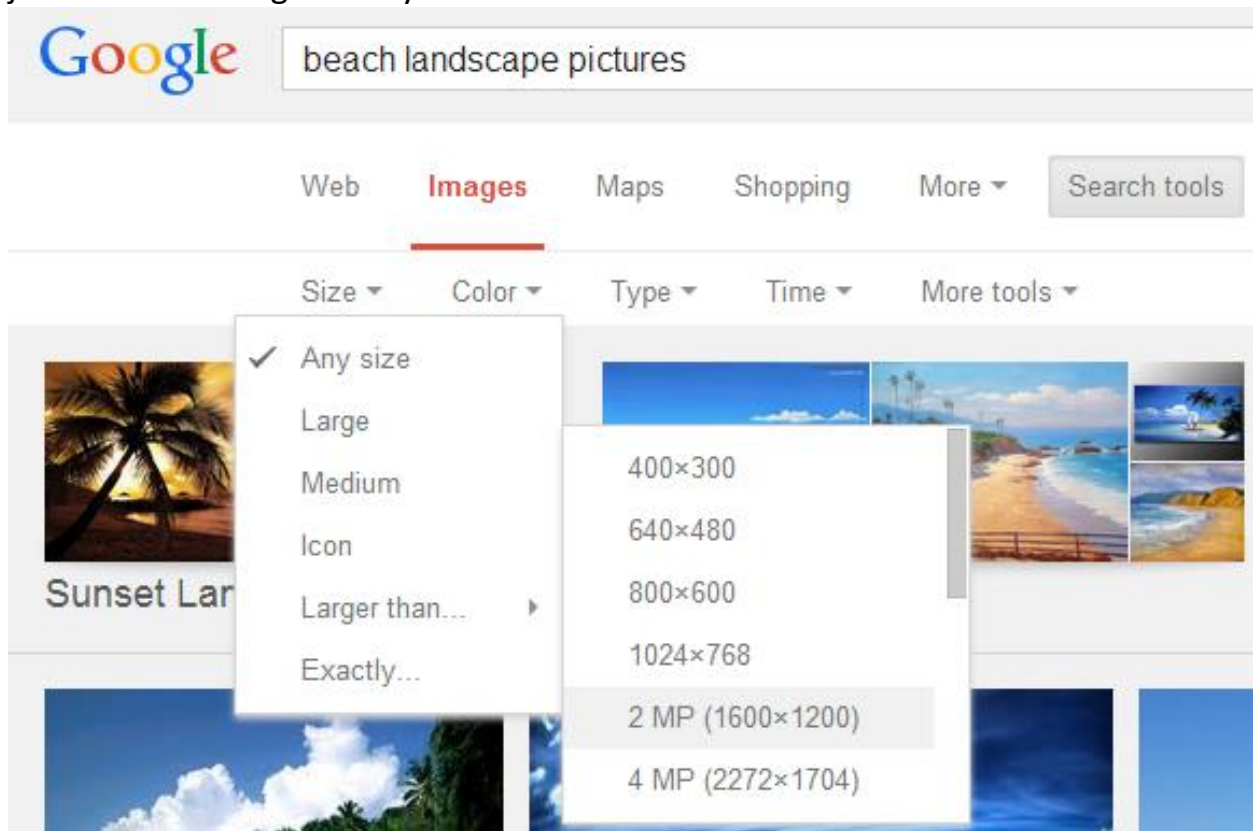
Google

beach landscape pictures

Web Images Maps Shopping More ▾ Search tools

Size ▾ Color ▾ Type ▾ Time ▾ More tools ▾

✓ Any size
Large
Medium
Icon
Larger than...
Exactly...

400×300
640×480
800×600
1024×768
2 MP (1600×1200)
4 MP (2272×1704)

Sunset Lar